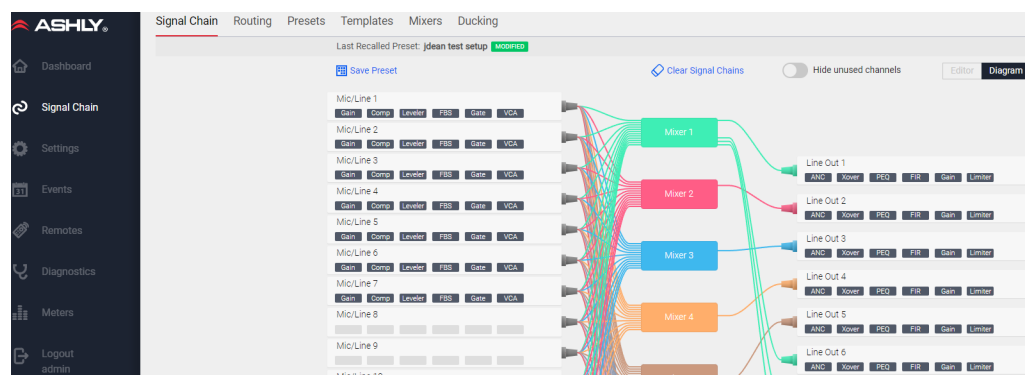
ASHLY

Dashboard
Signal Chain
Settings
31 Events
Remotes
Diagnostics
Meters
Logout admin

Signal Chain Routing Presets Templates Mixers Ducking

Last Recalled Preset: jdean test setup MODIFIED

Save Preset

Clear Signal Chains

Hide unused channels

Editor Diagram

Mic/Line 1
Gain Comp Leveler FBS Gate VCA
Mic/Line 2
Gain Comp Leveler FBS Gate VCA
Mic/Line 3
Gain Comp Leveler FBS Gate VCA
Mic/Line 4
Gain Comp Leveler FBS Gate VCA
Mic/Line 5
Gain Comp Leveler FBS Gate VCA
Mic/Line 6
Gain Comp Leveler FBS Gate VCA
Mic/Line 7
Gain Comp Leveler FBS Gate VCA
Mic/Line 8
Mic/Line 9
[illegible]

Mixer 1
Mixer 2
Mixer 3
Mixer 4

Line Out 1
ANC Xover PEQ FIR Gain Limiter
Line Out 2
ANC Xover PEQ FIR Gain Limiter
Line Out 3
ANC Xover PEQ FIR Gain Limiter
Line Out 4
ANC Xover PEQ FIR Gain Limiter
Line Out 5
ANC Xover PEQ FIR Gain Limiter
Line Out 6
ANC Xover PEQ FIR Gain Limiter